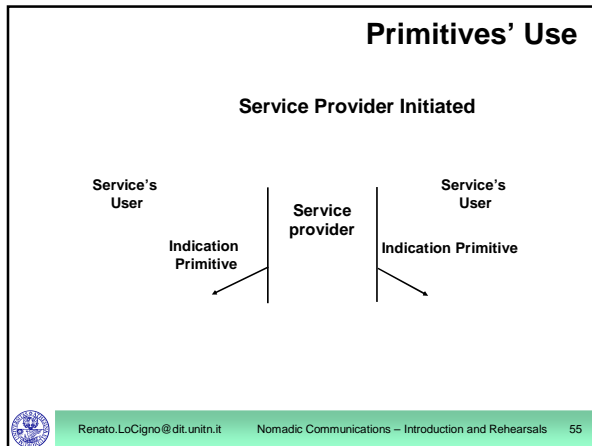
Primitives' Use

Service Provider Initiated

Service's User

Service provider

Service's User

Indication Primitive

Indication Primitive

Renato.LoCigno@dit.unitn.it

Nomadic Communications – Introduction and Rehearsals

55